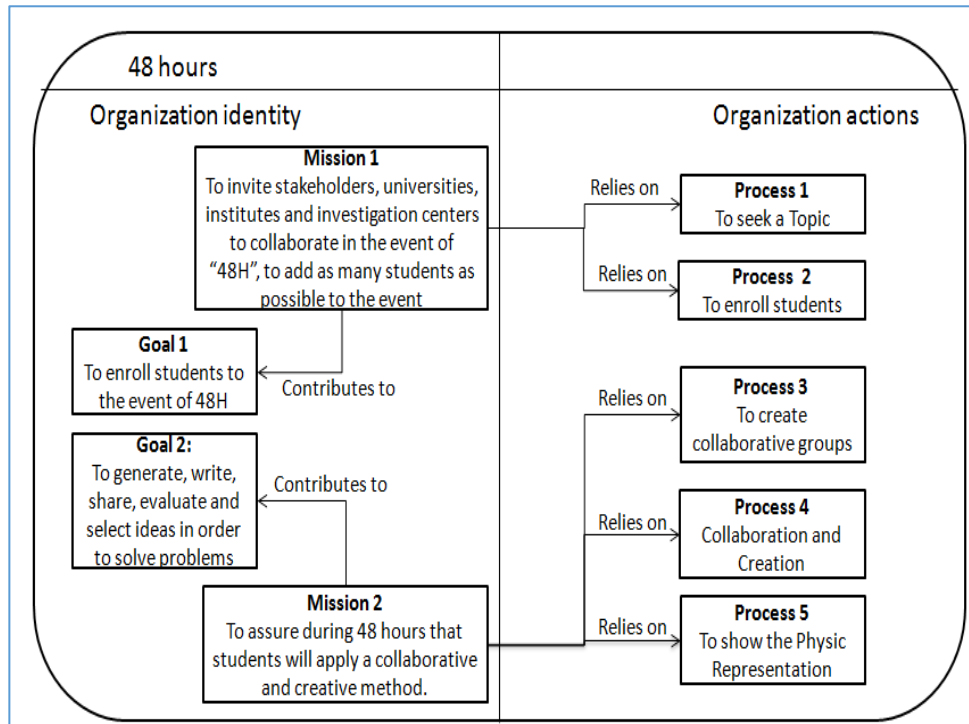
48 hours

Organization identity

Organization actions

Mission 1
To invite stakeholders, universities, institutes and investigation centers to collaborate in the event of "48H", to add as many students as possible to the event

Relies on

Process 1
To seek a Topic

Relies on

Process 2
To enroll students

Goal 1
To enroll students to the event of 48H

Contributes to

Goal 2:
To generate, write, share, evaluate and select ideas in order to solve problems

Contributes to

Relies on

Process 3
To create collaborative groups

Relies on

Process 4
Collaboration and Creation

Mission 2
To assure during 48 hours that students will apply a collaborative and creative method.

Relies on

Process 5
To show the Physic Representation